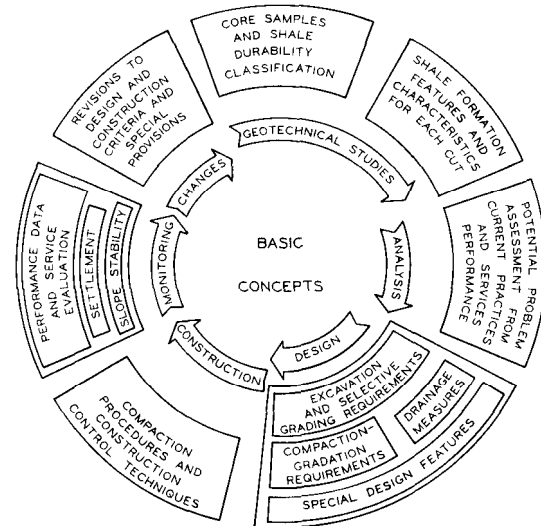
BASIC CONCEPTS

GEOTECHNICAL STUDIES

CORE SAMPLES AND SHALE DURABILITY CLASSIFICATION

SHALE FORMATION FEATURES AND CHARACTERISTICS FOR EACH CUT

ANALYSIS

POTENTIAL PROBLEM ASSESSMENT FROM CURRENT PRACTICES AND SERVICES PERFORMANCE

DESIGN

EXCAVATION AND SELECTIVE GRADING REQUIREMENTS

COMPACTION-GRADATION REQUIREMENTS

DRAINAGE MEASURES

SPECIAL DESIGN FEATURES

CONSTRUCTION

COMPACTION PROCEDURES AND CONSTRUCTION CONTROL TECHNIQUES

MONITORING

PERFORMANCE DATA AND SERVICE EVALUATION

SETTLEMENT

SLOPE STABILITY

CHANGES

REVISIONS TO DESIGN AND CONSTRUCTION CRITERIA AND SPECIAL PROVISIONS